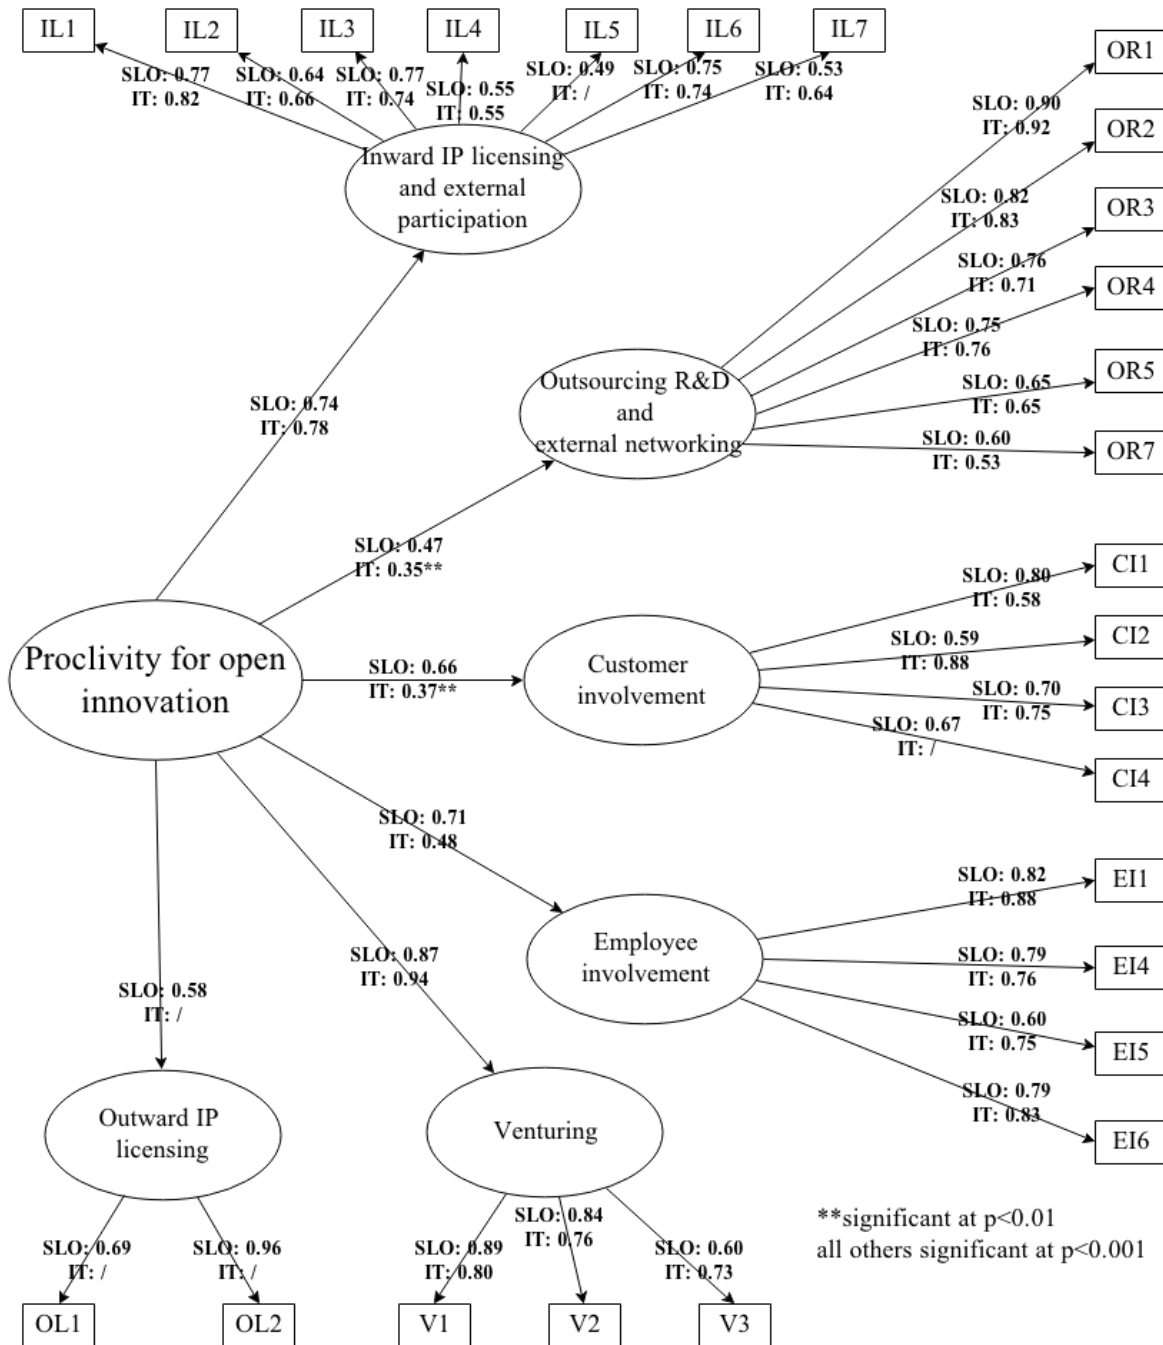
IL1
IL2
IL3
IL4
IL5
IL6
IL7

SLO: 0.77
IT: 0.82

SLO: 0.64
IT: 0.66

SLO: 0.77
IT: 0.74

SLO: 0.55
IT: 0.55

SLO: 0.49
IT: /

SLO: 0.75
IT: 0.74

SLO: 0.53
IT: 0.64

Inward IP licensing and external participation

OR1
SLO: 0.90
IT: 0.92

OR2
SLO: 0.82
IT: 0.83

OR3
SLO: 0.76
IT: 0.71

OR4
SLO: 0.75
IT: 0.76

OR5
SLO: 0.65
IT: 0.65

OR7
SLO: 0.60
IT: 0.53

Outsourcing R&D and external networking

SLO: 0.74
IT: 0.78

SLO: 0.47
IT: 0.35**

CI1
SLO: 0.80
IT: 0.58

CI2
SLO: 0.59
IT: 0.88

CI3
SLO: 0.70
IT: 0.75

CI4
SLO: 0.67
IT: /

Proclivity for open innovation

SLO: 0.66
IT: 0.37**

Customer involvement

SLO: 0.71
IT: 0.48

EI1
SLO: 0.82
IT: 0.88

EI4
SLO: 0.79
IT: 0.76

EI5
SLO: 0.60
IT: 0.75

EI6
SLO: 0.79
IT: 0.83

Employee involvement

SLO: 0.87
IT: 0.94

SLO: 0.58
IT: /

Outward IP licensing

Venturing

SLO: 0.69
IT: /

SLO: 0.96
IT: /

SLO: 0.89
IT: 0.80

SLO: 0.84
IT: 0.76

SLO: 0.60
IT: 0.73

OL1
OL2
V1
V2
V3

**significant at p<0.01
all others significant at p<0.001